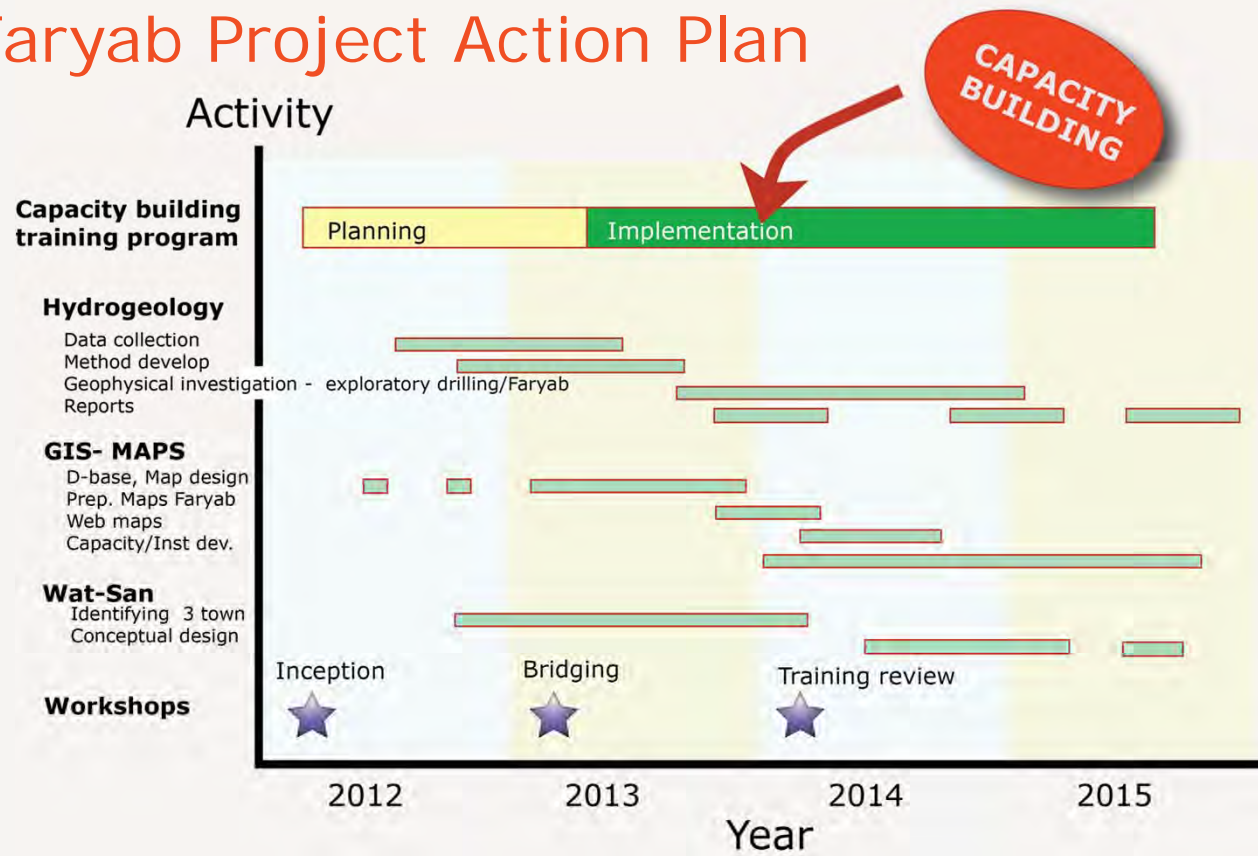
aryab Project Action Plan

CAPACITY BUILDING

Activity

Capacity building training program

Planning

Implementation

Hydrogeology

Data collection

Method develop

Geophysical investigation - exploratory drilling/Faryab

Reports

GIS- MAPS

D-base, Map design

Prep. Maps Faryab

Web maps

Capacity/Inst dev.

Wat-San

Identifying 3 town

Conceptual design

Workshops

Inception

Bridging

Training review

2012

2013

2014

2015

Year